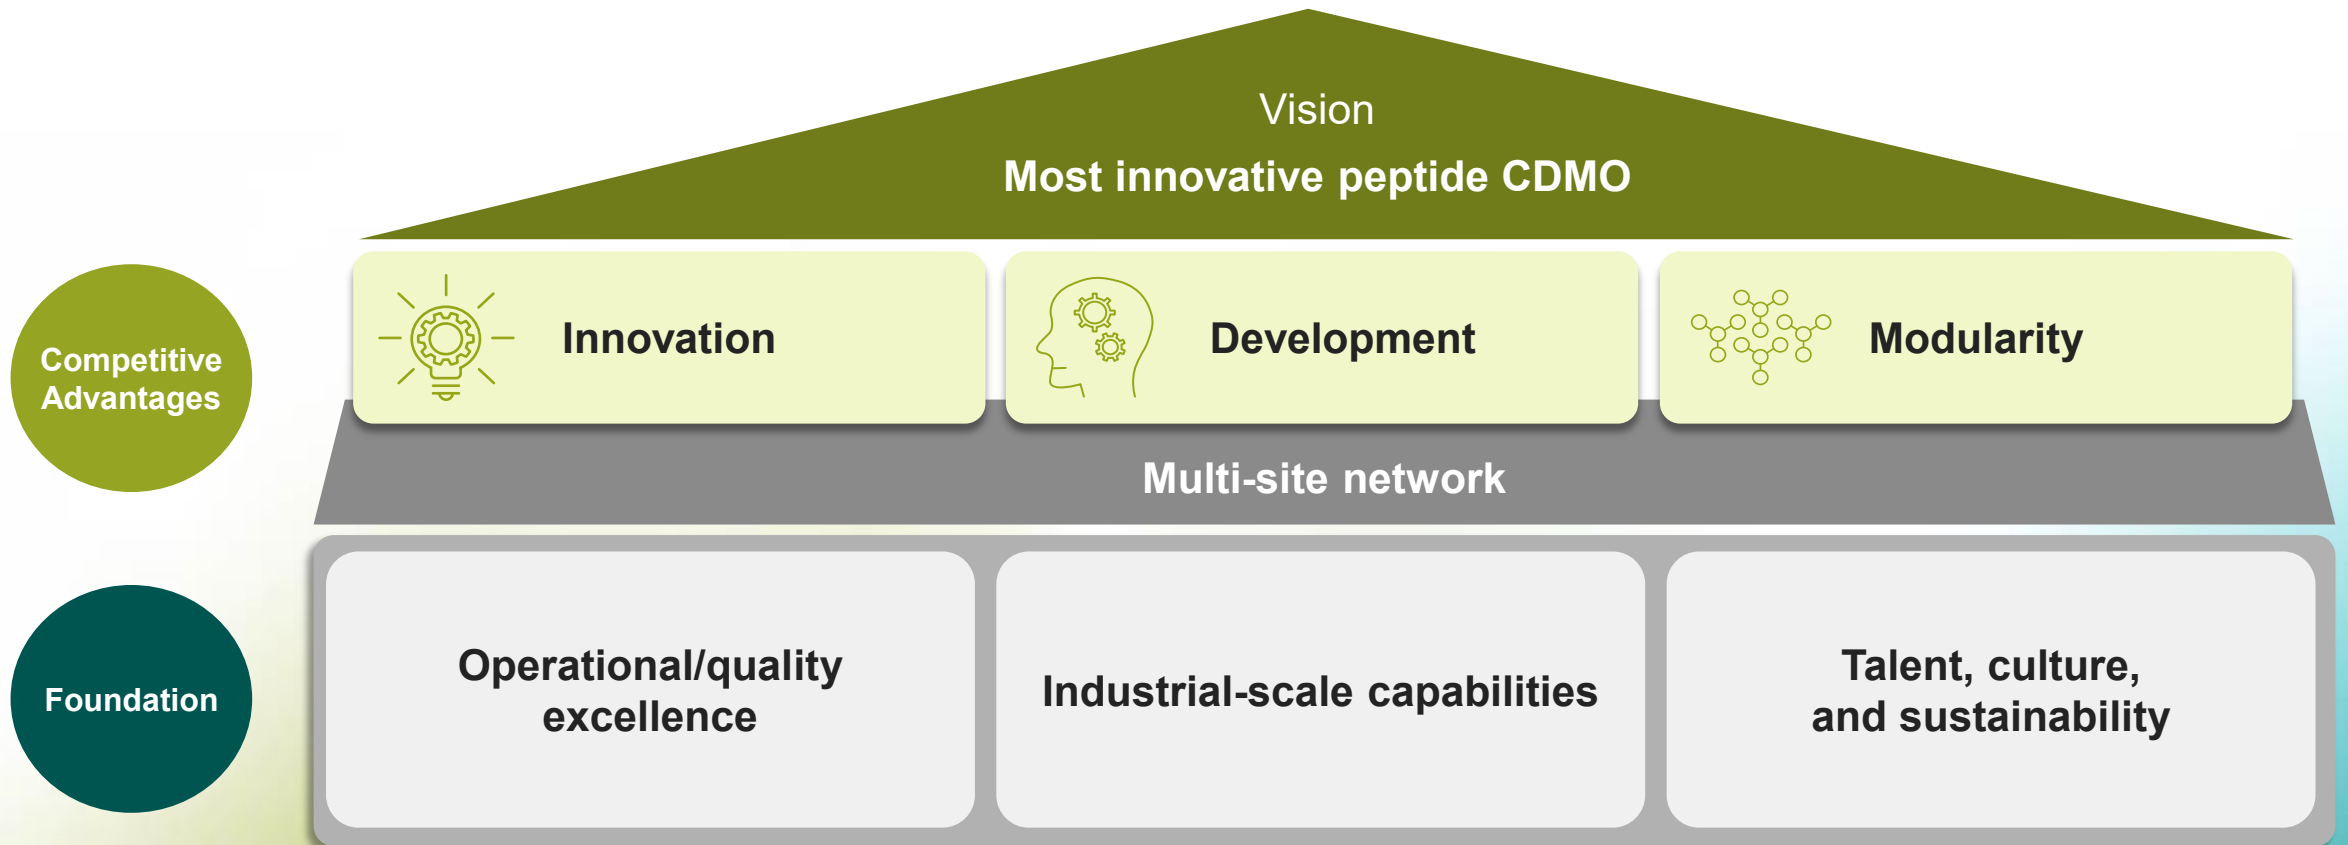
Vision
Most innovative peptide CDMO

Competitive Advantages

Innovation

Development

Modularity

Multi-site network

Foundation

Operational/quality excellence

Industrial-scale capabilities

Talent, culture, and sustainability